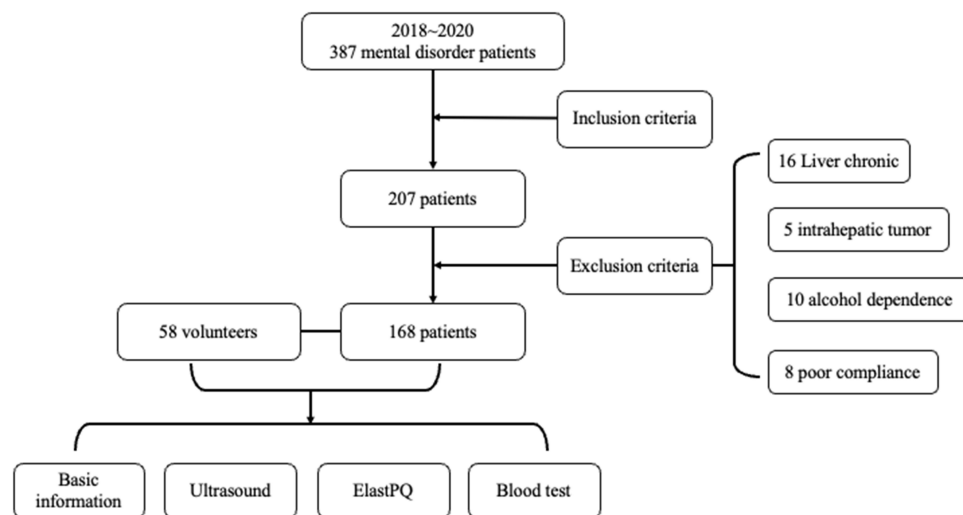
2018~2020
387 mental disorder patients

Inclusion criteria

207 patients

16 Liver chronic

5 intrahepatic tumor

Exclusion criteria

10 alcohol dependence

58 volunteers

168 patients

8 poor compliance

Basic information

Ultrasound

ElastPQ

Blood test